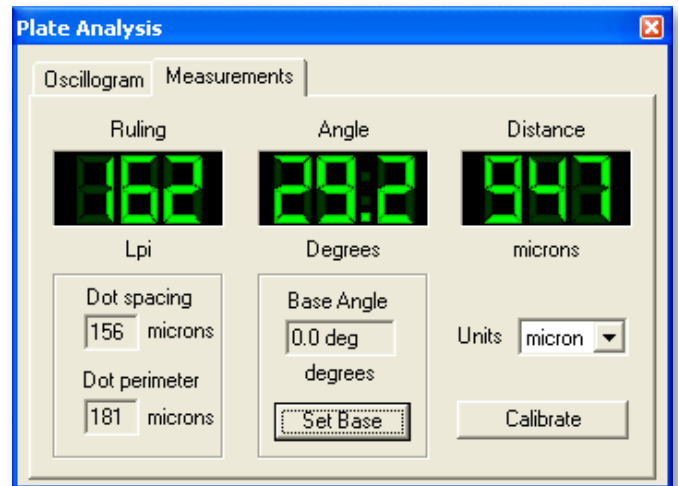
Plate Analysis

Oscillogram | Measurements

Ruling
162
Lpi

Angle
29.2
Degrees

Distance
947
microns

Dot spacing
156 microns

Dot perimeter
181 microns

Base Angle
0.0 deg
degrees

Set Base

Units micron

Calibrate